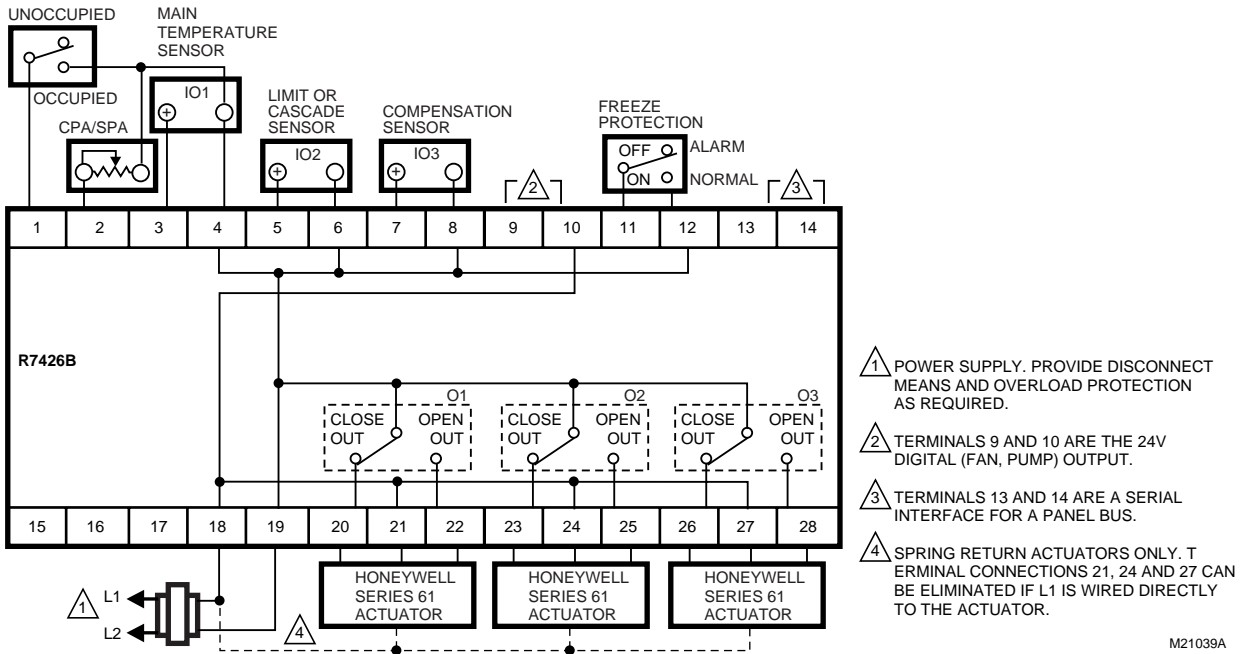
UNOCCUPIED

MAIN TEMPERATURE SENSOR

OCCUPIED

IO1

CPA/SPA

LIMIT OR CASCADE SENSOR

IO2

COMPENSATION SENSOR

IO3

2

FREEZE PROTECTION

OFF

ALARM

ON

NORMAL

3

| 1 | 2 | 3 | 4 | 5 | 6 | 7 | 8 | 9 | 10 | 11 | 12 | 13 | 14 |
|---|---|---|---|---|---|---|---|---|---|---|---|---|---|

R7426B

O1

CLOSE OUT

OPEN OUT

O2

CLOSE OUT

OPEN OUT

O3

CLOSE OUT

OPEN OUT

| 15 | 16 | 17 | 18 | 19 | 20 | 21 | 22 | 23 | 24 | 25 | 26 | 27 | 28 |
|---|---|---|---|---|---|---|---|---|---|---|---|---|---|

1

L1

L2

4

HONEYWELL SERIES 61 ACTUATOR

HONEYWELL SERIES 61 ACTUATOR

HONEYWELL SERIES 61 ACTUATOR

1 POWER SUPPLY. PROVIDE DISCONNECT MEANS AND OVERLOAD PROTECTION AS REQUIRED.

2 TERMINALS 9 AND 10 ARE THE 24V DIGITAL (FAN, PUMP) OUTPUT.

3 TERMINALS 13 AND 14 ARE A SERIAL INTERFACE FOR A PANEL BUS.

4 SPRING RETURN ACTUATORS ONLY. T ERMINAL CONNECTIONS 21, 24 AND 27 CAN BE ELIMINATED IF L1 IS WIRED DIRECTLY TO THE ACTUATOR.

M21039A